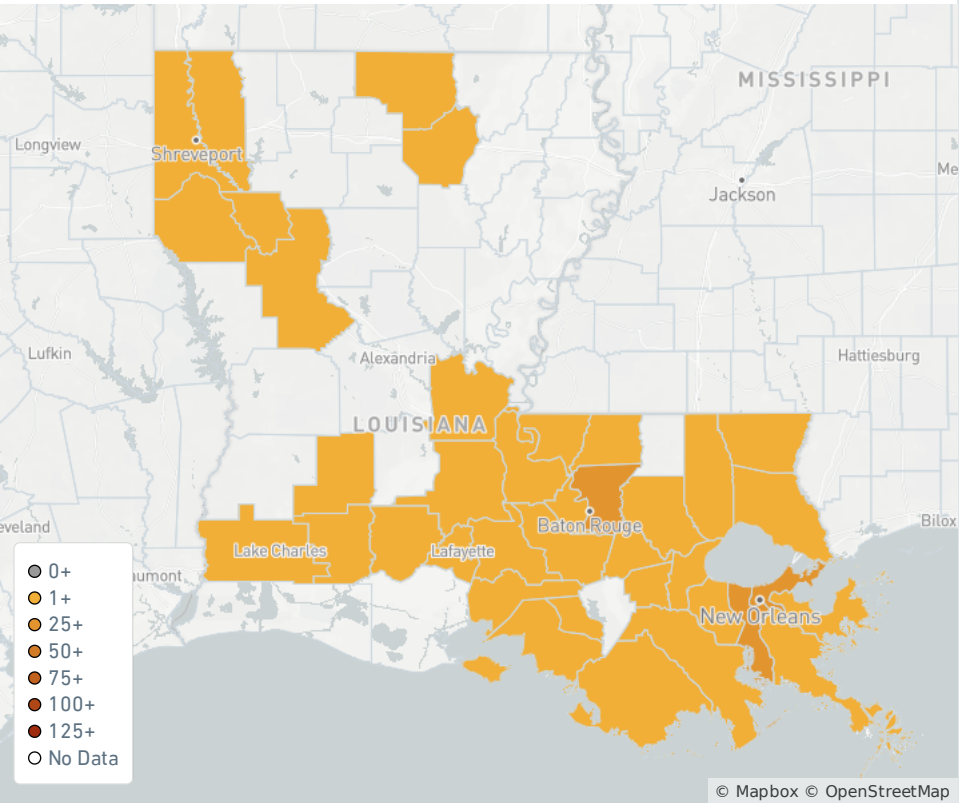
MISSISSIPPI
Longview
Shreveport
Jackson
Me
Lufkin
Alexandria
Hattiesburg
LOUISIANA
eveland
Baton Rouge
Bilox
Lake Charles
Lafayette
aumont
New Orleans

0+
1+
25+
50+
75+
100+
125+
No Data

© Mapbox © OpenStreetMap